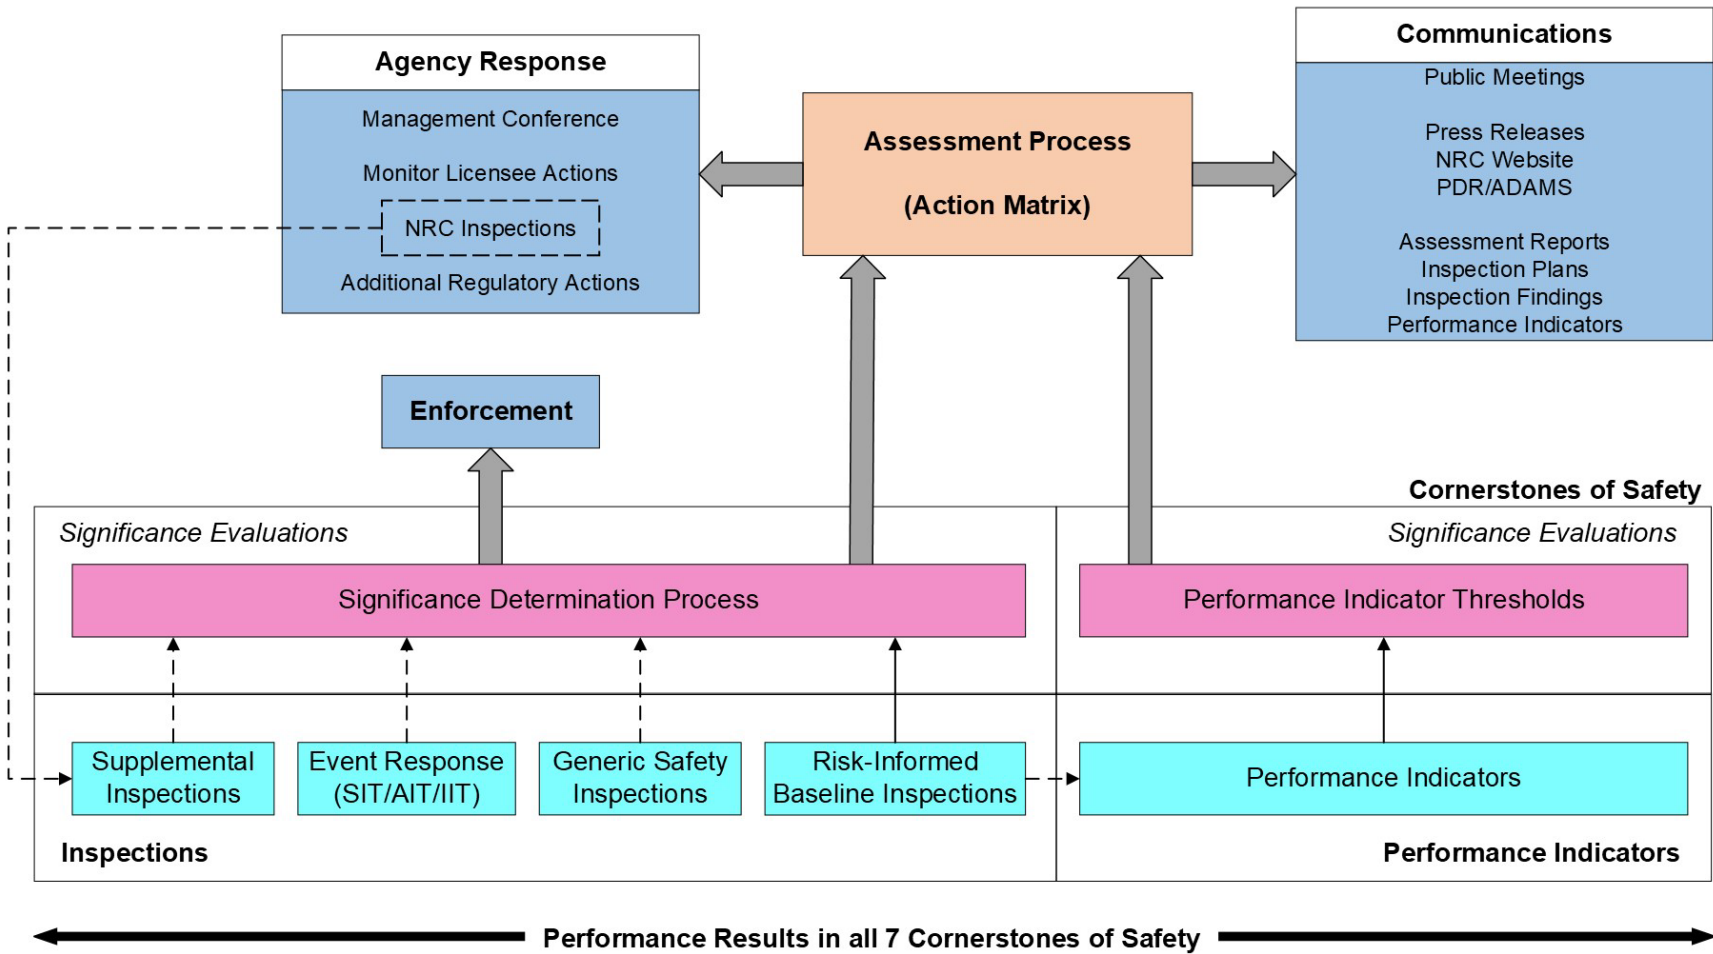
Agency Response

Management Conference

Monitor Licensee Actions

NRC Inspections

Additional Regulatory Actions

Assessment Process

(Action Matrix)

Communications

Public Meetings

Press Releases
NRC Website
PDR/ADAMS

Assessment Reports
Inspection Plans
Inspection Findings
Performance Indicators

Enforcement

Cornerstones of Safety

Significance Evaluations

Significance Determination Process

Significance Evaluations

Performance Indicator Thresholds

Supplemental Inspections

Event Response (SIT/AIT/IIT)

Generic Safety Inspections

Risk-Informed Baseline Inspections

Performance Indicators

Inspections

Performance Indicators

Performance Results in all 7 Cornerstones of Safety